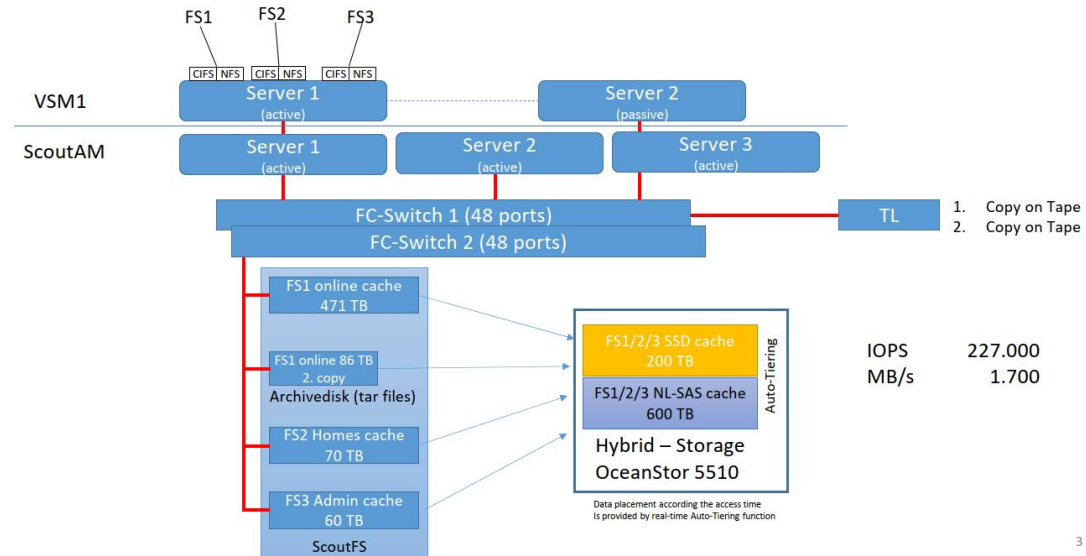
FS1 FS2 FS3

CIFS NFS CIFS NFS CIFS NFS

VSM1

Server 1 (active)

Server 2 (passive)

ScoutAM

Server 1 (active)

Server 2 (active)

Server 3 (active)

FC-Switch 1 (48 ports)

FC-Switch 2 (48 ports)

TL

1. Copy on Tape
2. Copy on Tape

FS1 online cache 471 TB

FS1 online 86 TB 2. copy

Archivedisk (tar files)

FS2 Homes cache 70 TB

FS3 Admin cache 60 TB

ScoutFS

FS1/2/3 SSD cache 200 TB

FS1/2/3 NL-SAS cache 600 TB

Auto-Tiering

Hybrid – Storage OceanStor 5510

Data placement according the access time Is provided by real-time Auto-Tiering function

| IOPS | 227.000 |
|---|---|
| MB/s | 1.700 |

3